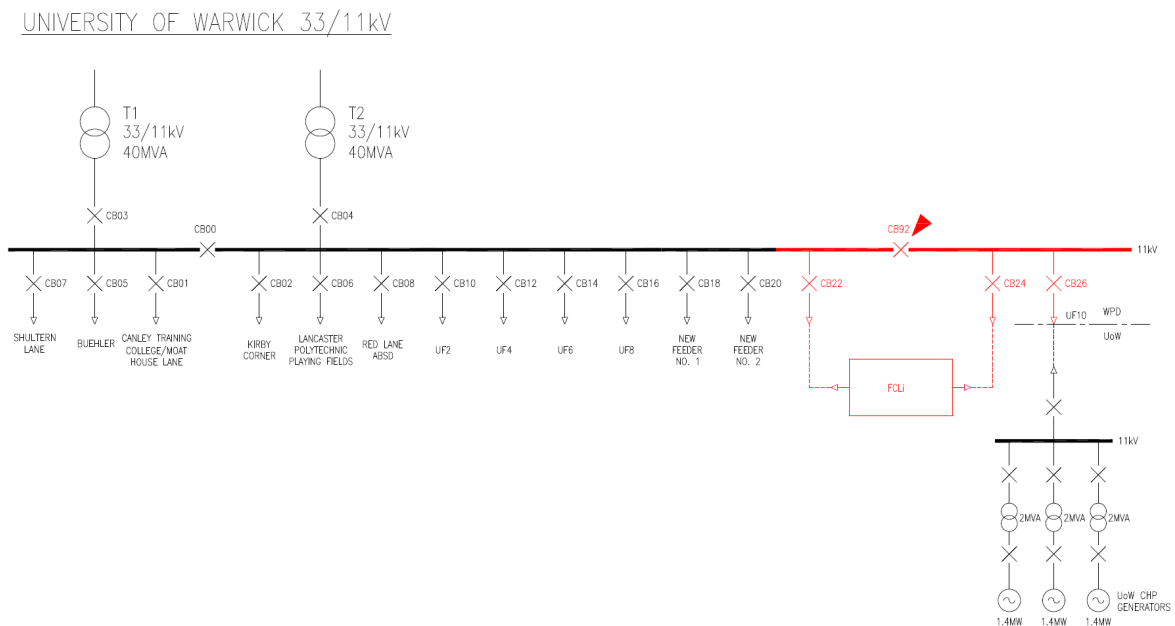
UNIVERSITY OF WARWICK 33/11kV

T1
33/11kV
40MVA

T2
33/11kV
40MVA

CB03

CB04

CB00

CB92

11kV

CB07
SHULTERN LANE

CB05
BUEHLER

CB01
CANLEY TRAINING COLLEGE/MOAT HOUSE LANE

CB02
KIRBY CORNER

CB06
LANCASTER POLYTECHNIC PLAYING FIELDS

CB08
RED LANE ABSD

CB10
UF2

CB12
UF4

CB14
UF6

CB16
UF8

CB18
NEW FEEDER NO. 1

CB20
NEW FEEDER NO. 2

CB22

CB24

CB26

UF10

WPD

UoW

FCLi

11kV

2MVA

2MVA

2MVA

1.4MW

1.4MW

1.4MW

UoW CHP GENERATORS